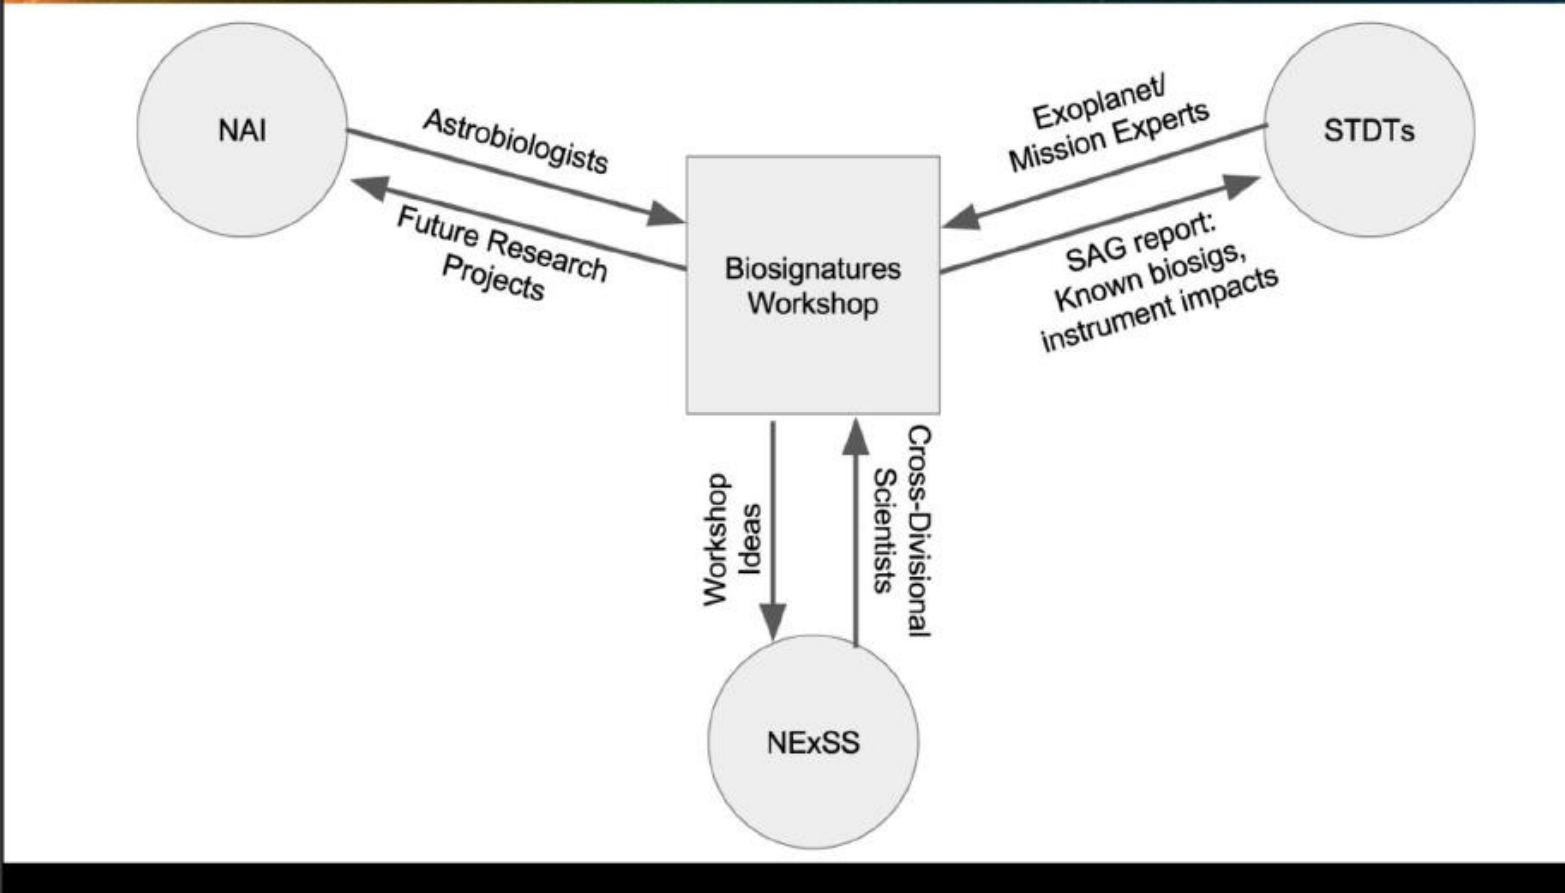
NAI

Astrobiologists

Future Research Projects

Biosignatures Workshop

Exoplanet/ Mission Experts

STDTs

SAG report: Known biosigs, instrument impacts

Workshop Ideas

Cross-Divisional Scientists

NExSS